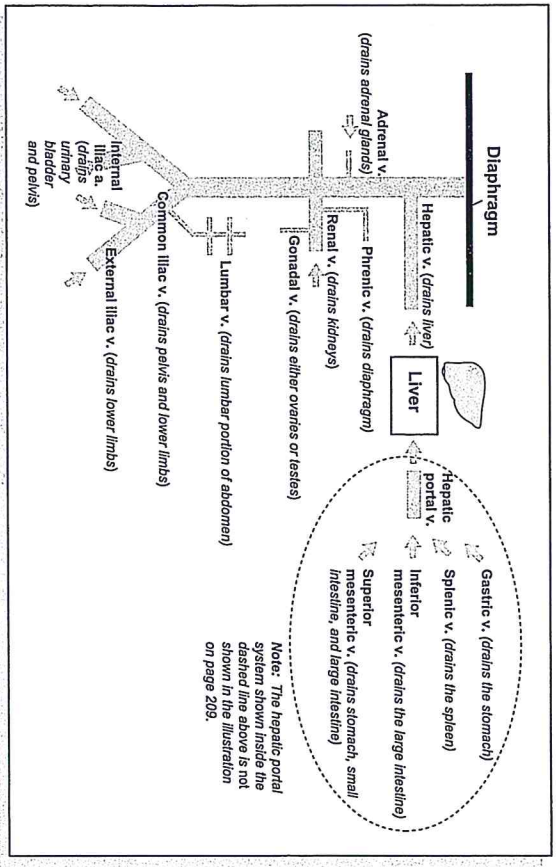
Diaphragm

Hepatic v. (drains liver)

Liver

Adrenal v. (drains adrenal glands)

Phrenic v. (drains diaphragm)

Renal v. (drains kidneys)

Gonadal v. (drains either ovaries or testes)

Lumbar v. (drains lumbar portion of abdomen)

Internal iliac a. (drains urinary bladder and pelvis)

Common iliac v. (drains pelvis and lower limbs)

External iliac v. (drains lower limbs)

Hepatic portal v.

Gastric v. (drains the stomach)

Splenic v. (drains the spleen)

Inferior mesenteric v. (drains the large intestine)

Superior mesenteric v. (drains stomach, small intestine, and large intestine)

Note: The hepatic portal system shown inside the dashed line above is not shown in the illustration on page 209.